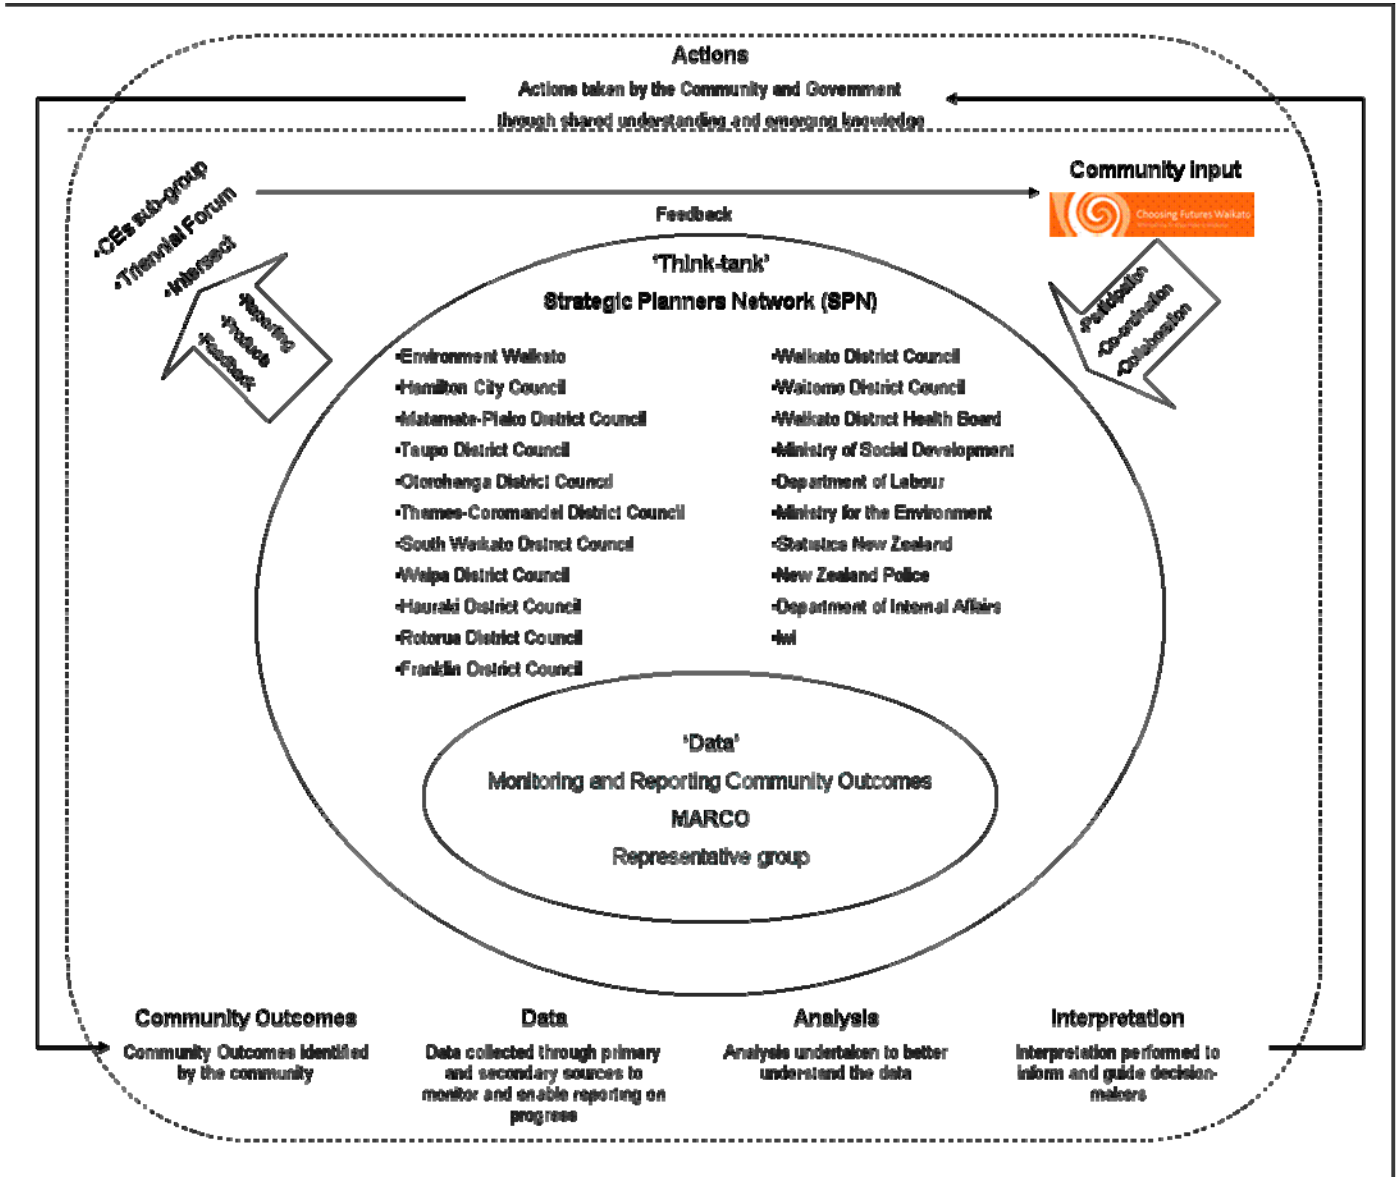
Actions

Actions taken by the Community and Government through shared understanding and emerging knowledge

•CEs sub-group
•Triennial Forum
•Intersect

Reporting
Product
Feedback

Feedback

Community input

Choosing Futures Waikato

Participation
Co-ordination
Collaboration

'Think-tank'

Strategic Planners Network (SPN)

•Environment Waikato
•Hamilton City Council
•Matamata-Piako District Council
•Taupo District Council
•Otorohanga District Council
•Thames-Coromandel District Council
•South Waikato District Council
•Waipa District Council
•Hauraki District Council
•Rotorua District Council
•Franklin District Council

•Waikato District Council
•Waitomo District Council
•Waikato District Health Board
•Ministry of Social Development
•Department of Labour
•Ministry for the Environment
•Statistics New Zealand
•New Zealand Police
•Department of Internal Affairs
•Iwi

'Data'

Monitoring and Reporting Community Outcomes

MARCO

Representative group

Community Outcomes
Community Outcomes identified by the community

Data
Data collected through primary and secondary sources to monitor and enable reporting on progress

Analysis
Analysis undertaken to better understand the data

Interpretation
Interpretation performed to inform and guide decision-makers